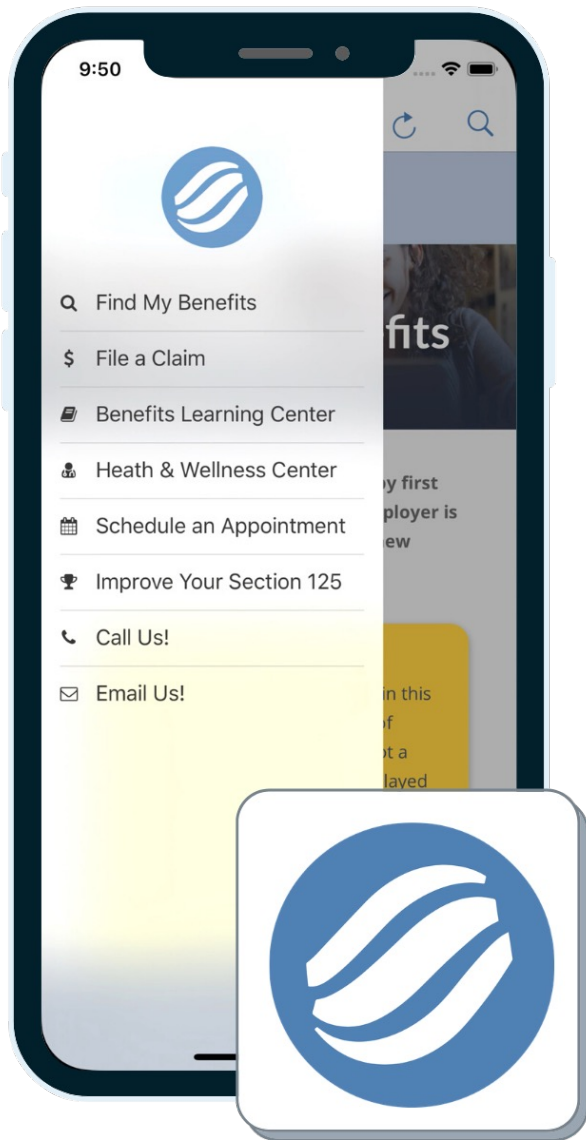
9:50

Find My Benefits
File a Claim
Benefits Learning Center
Heath & Wellness Center
Schedule an Appointment
Improve Your Section 125
Call Us!
Email Us!

fits

y first
ployer is
ew

in this
of
ot a
layed